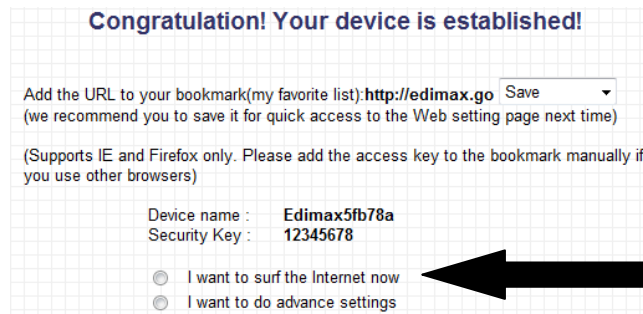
Congratulation! Your device is established!

Add the URL to your bookmark(my favorite list):http://edimax.go Save
(we recommend you to save it for quick access to the Web setting page next time)

(Supports IE and Firefox only. Please add the access key to the bookmark manually if you use other browsers)

Device name : Edimax5fb78a
Security Key : 12345678

I want to surf the Internet now
I want to do advance settings